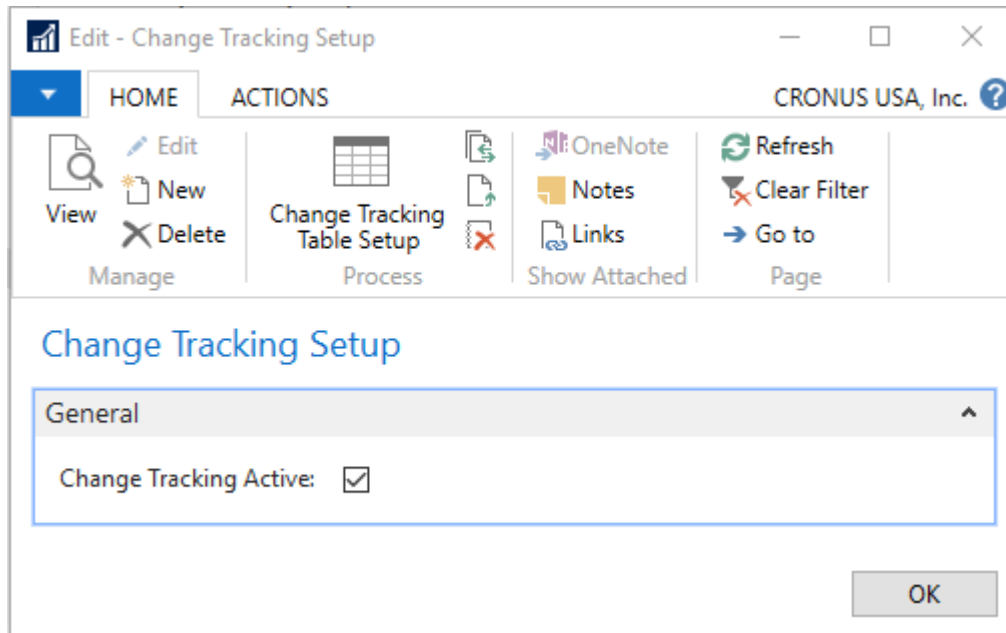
Edit - Change Tracking Setup

HOME
ACTIONS
CRONUS USA, Inc.

View
Edit
New
Delete
Manage

Change Tracking Table Setup
Process

OneNote
Notes
Links
Show Attached

Refresh
Clear Filter
Go to
Page

Change Tracking Setup

General

Change Tracking Active: ☑

OK